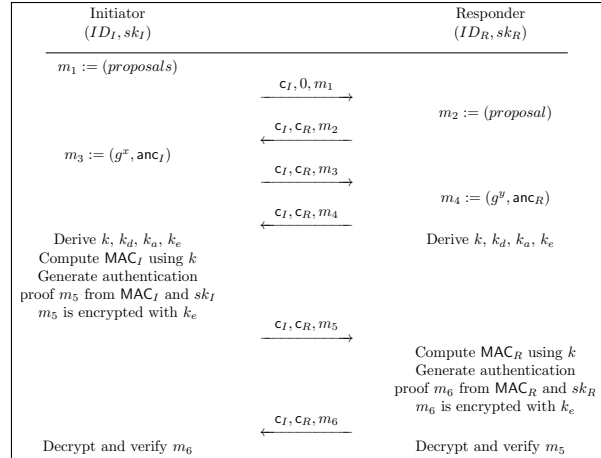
Initiator
$(ID_I, sk_I)$

Responder
$(ID_R, sk_R)$

$m_1 := (proposals)$

$\mathsf{c}_I, 0, m_1$

$m_2 := (proposal)$

$\mathsf{c}_I, \mathsf{c}_R, m_2$

$m_3 := (g^x, \mathsf{anc}_I)$

$\mathsf{c}_I, \mathsf{c}_R, m_3$

$m_4 := (g^y, \mathsf{anc}_R)$

$\mathsf{c}_I, \mathsf{c}_R, m_4$

Derive $k$, $k_d$, $k_a$, $k_e$
Compute $\mathsf{MAC}_I$ using $k$
Generate authentication proof $m_5$ from $\mathsf{MAC}_I$ and $sk_I$
$m_5$ is encrypted with $k_e$

Derive $k$, $k_d$, $k_a$, $k_e$

$\mathsf{c}_I, \mathsf{c}_R, m_5$

Compute $\mathsf{MAC}_R$ using $k$
Generate authentication proof $m_6$ from $\mathsf{MAC}_R$ and $sk_R$
$m_6$ is encrypted with $k_e$

$\mathsf{c}_I, \mathsf{c}_R, m_6$

Decrypt and verify $m_6$

Decrypt and verify $m_5$